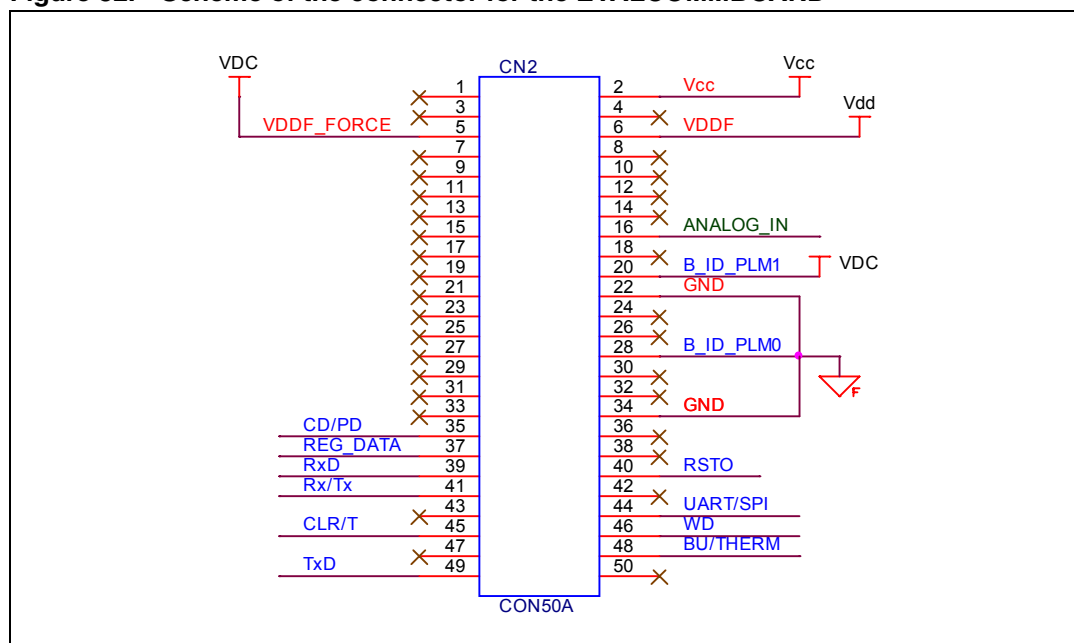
Figure 32. Schema of the connector for the EVALCOMMBOARD

VDC
CN2
Vcc
Vdd
1
2
Vcc
3
4
VDDF_FORCE
5
6
VDDF
7
8
9
10
11
12
13
14
15
16
ANALOG_IN
17
18
19
20
B_ID_PLM1
VDC
21
22
GND
23
24
25
26
27
28
B_ID_PLM0
29
30
31
32
33
34
GND
CD/PD
35
36
REG_DATA
37
38
RxD
39
40
RSTO
Rx/Tx
41
42
43
44
UART/SPI
CLR/T
45
46
WD
47
48
BU/THERM
TxD
49
50
CON50A
F